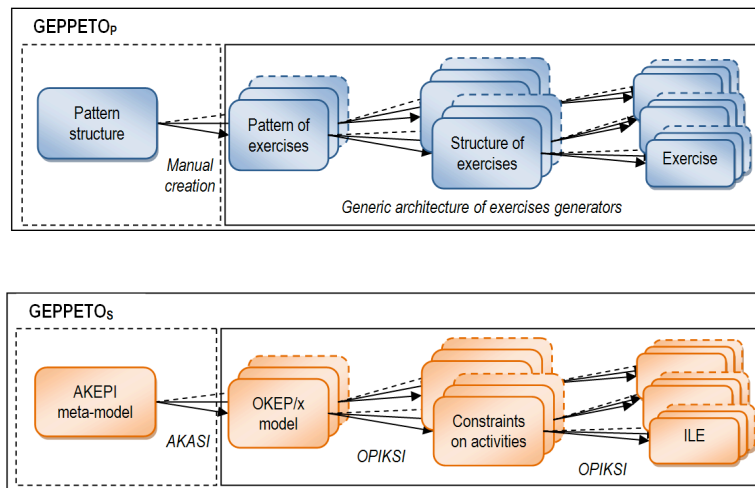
GEPPETO$_P$

Pattern structure

Manual creation

Pattern of exercises

Structure of exercises

Exercise

Generic architecture of exercises generators

GEPPETO$_S$

AKEPI meta-model

AKASI

OKEP/x model

OPIKSI

Constraints on activities

ILE

OPIKSI